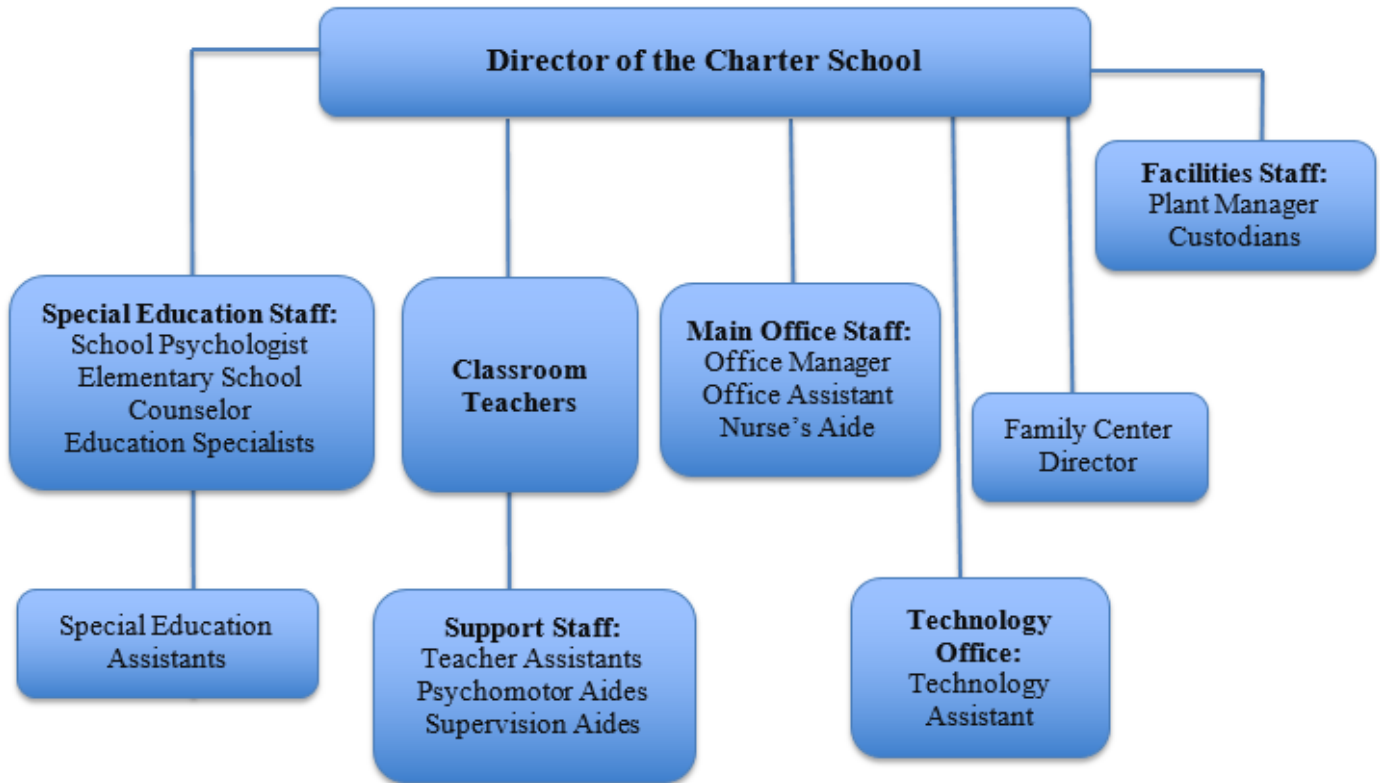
Director of the Charter School

Facilities Staff:
Plant Manager
Custodians

Special Education Staff:
School Psychologist
Elementary School Counselor
Education Specialists

Classroom Teachers

Main Office Staff:
Office Manager
Office Assistant
Nurse's Aide

Family Center Director

Special Education Assistants

Support Staff:
Teacher Assistants
Psychomotor Aides
Supervision Aides

Technology Office:
Technology Assistant